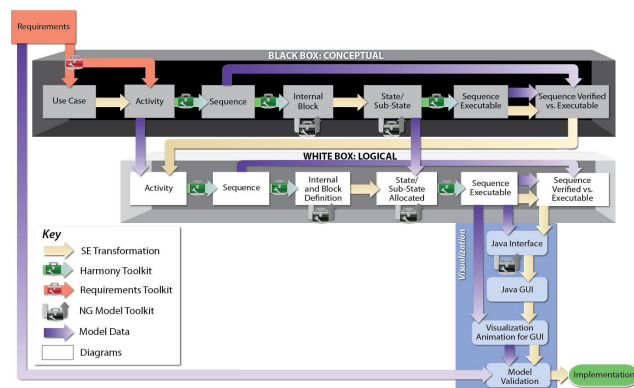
Requirements

BLACK BOX: CONCEPTUAL

Use Case

Activity

Sequence

Internal Block

State/ Sub-State

Sequence Executable

Sequence Verified vs. Executable

WHITE BOX: LOGICAL

Activity

Sequence

Internal and Block Definition

State/ Sub-State Allocated

Sequence Executable

Sequence Verified vs. Executable

Visualization

Java Interface

Java GUI

Visualization Animation for GUI

Model Validation

Implementation

Key

SE Transformation

Harmony Toolkit

Requirements Toolkit

NG Model Toolkit

Model Data

Diagrams